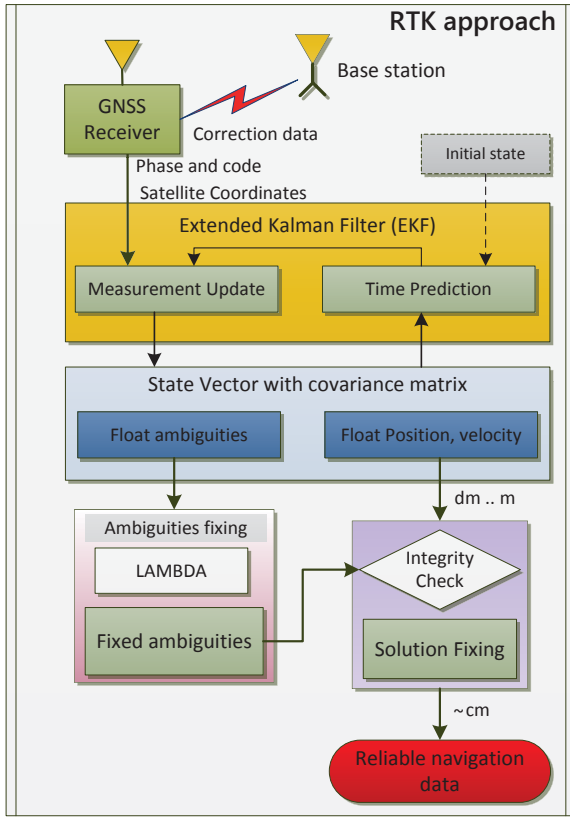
RTK approach

Base station

GNSS Receiver

Correction data

Phase and code
Satellite Coordinates

Initial state

Extended Kalman Filter (EKF)

Measurement Update

Time Prediction

State Vector with covariance matrix

Float ambiguities

Float Position, velocity

dm .. m

Ambiguities fixing

LAMBDA

Fixed ambiguities

Integrity Check

Solution Fixing

~cm

Reliable navigation data